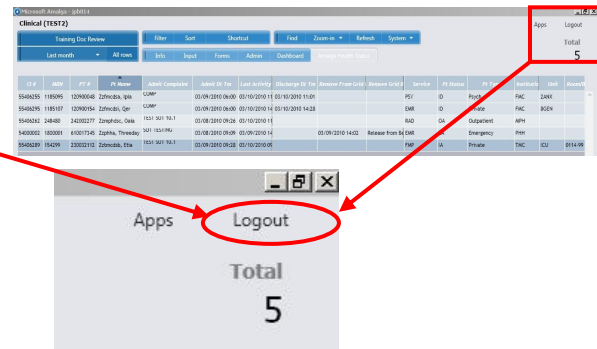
Microsoft Amalga - jpb014

Clinical (TEST2)

Training Doc Review

Last month

All rows

Filter | Sort | Shortcut

Find | Zoom-in | Refresh | System

Info | Input | Forms | Admin | Dashboard | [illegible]

Apps Logout

Total

5

| CI # | MRN | PT # | Pt Name | Admit Complaint | Admit Dt Tm | Last Activity | Discharge Dt Tm | Remove From Grid | Remove Grid R | Service | Pt Status | Pt Type | Facility | Unit | Room/B |
|---|---|---|---|---|---|---|---|---|---|---|---|---|---|---|---|
| 55406255 | 1185095 | 120900048 | Zzfmcdza, Iplis | COMP | 03/09/2010 06:00 | 03/10/2010 11 | 03/10/2010 11:01 | | | PSY | ID | Psych | FAC | 2ANX | |
| 55406295 | 1187107 | 120900154 | Zzfmcdzi, Qer | COMP | 03/09/2010 06:00 | 03/10/2010 14 | 03/10/2010 14:28 | | | EMR | IN | Private | FAC | BGEN | |
| 55406262 | 248488 | 242002277 | Zzrephdzc, Oala | TEST SOT 10.1 | 03/08/2010 09:26 | 03/10/2010 11 | | | | RAD | OA | Outpatient | APH | | |
| 54000002 | 1800001 | 610017345 | Zzphha, Threeday | SOT TESTING | 03/09/2010 09:09 | 03/09/2010 14 | | 03/09/2010 14:02 | Release from Sc | EMR | IE | Emergency | PHH | | |
| 55406289 | 154299 | 230032113 | Zzfcmdzb, Etie | TEST SOT 10.1 | 03/09/2010 09:28 | 03/10/2010 09 | | | | FMP | IA | Private | TMC | ICU | 0114-99 |

Apps Logout

Total

5